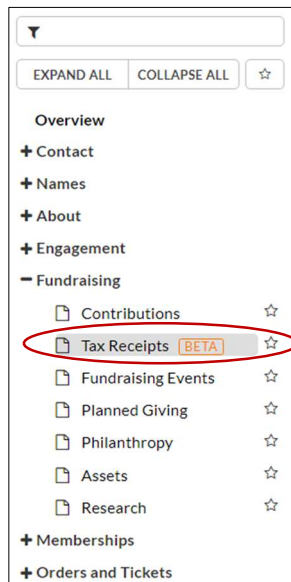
EXPAND ALL | COLLAPSE ALL

Overview
+ Contact
+ Names
+ About
+ Engagement
− Fundraising
Contributions
Tax Receipts BETA
Fundraising Events
Planned Giving
Philanthropy
Assets
Research
+ Memberships
+ Orders and Tickets